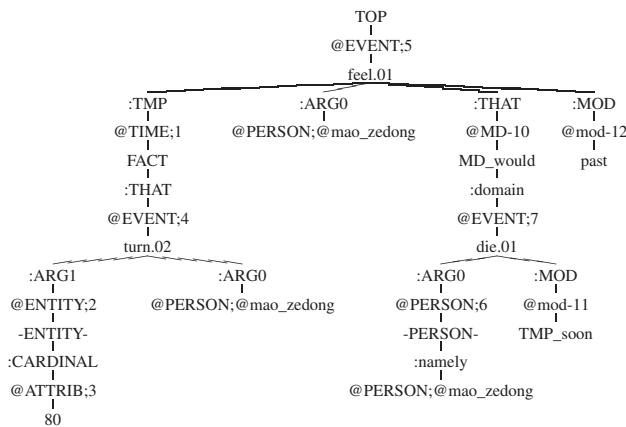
TOP
@EVENT;5
feel.01

:TMP
@TIME;1
FACT
:THAT
@EVENT;4
turn.02

:ARG1
@ENTITY;2
-ENTITY-
:CARDINAL
@ATTRIB;3
80

:ARG0
@PERSON;@mao_zedong

:ARG0
@PERSON;@mao_zedong

:THAT
@MD-10
MD_would
:domain
@EVENT;7
die.01

:ARG0
@PERSON;6
-PERSON-
:namely
@PERSON;@mao_zedong

:MOD
@mod-11
TMP_soon

:MOD
@mod-12
past